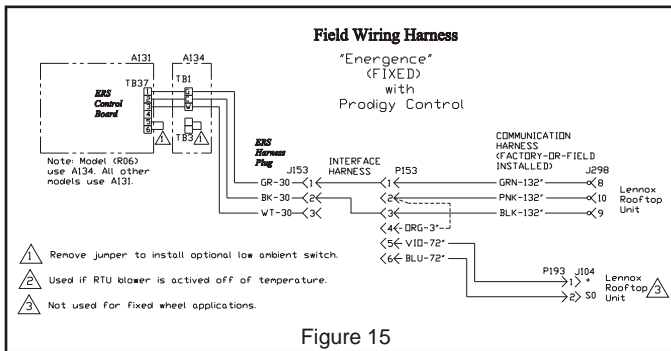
Field Wiring Harness

"Energence" (FIXED) with Prodigy Control

A131

A134

TB37

TB1

ERS Control Board

1
2
3
4
5
6

1
2
3

TB3

1

1

Note: Model (R06) use A134. All other models use A131.

ERS Harness Plug

J153

INTERFACE HARNESS

P153

COMMUNICATION HARNESS (FACTORY-OR-FIELD INSTALLED)

J298

GR-30" <1<

BK-30" <2<

WT-30" <3<

2

1< GRN-132" <8

2< PNK-132" <10

3< BLK-132" <9

4< ORG-3"

5< VIO-72"

6< BLU-72"

Lennox Rooftop Unit

P193 J104

1> *

2> S0

Lennox Rooftop Unit 3

1 Remove jumper to install optional low ambient switch.

2 Used if RTU blower is actived off of temperature.

3 Not used for fixed wheel applications.

Figure 15